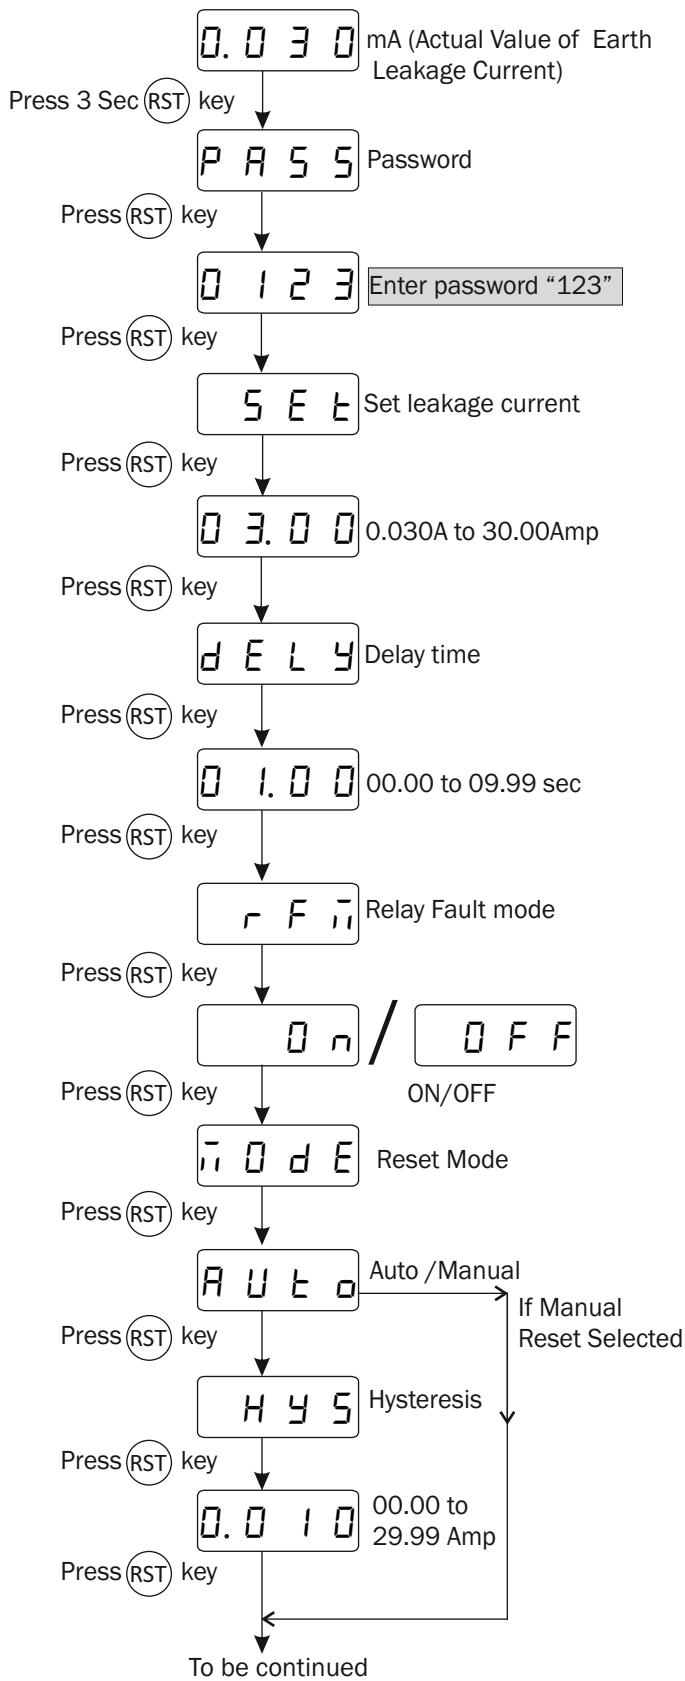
0.030 mA (Actual Value of Earth Leakage Current)

Press 3 Sec RST key

PASS Password

Press RST key

0123 Enter password “123”

Press RST key

SEt Set leakage current

Press RST key

03.00 0.030A to 30.00Amp

Press RST key

dELY Delay time

Press RST key

01.00 00.00 to 09.99 sec

Press RST key

rFM Relay Fault mode

Press RST key

0n / 0FF

ON/OFF

Press RST key

M0dE Reset Mode

Press RST key

AUto Auto /Manual

If Manual Reset Selected

Press RST key

HYS Hysteresis

Press RST key

0.010 00.00 to 29.99 Amp

Press RST key

To be continued